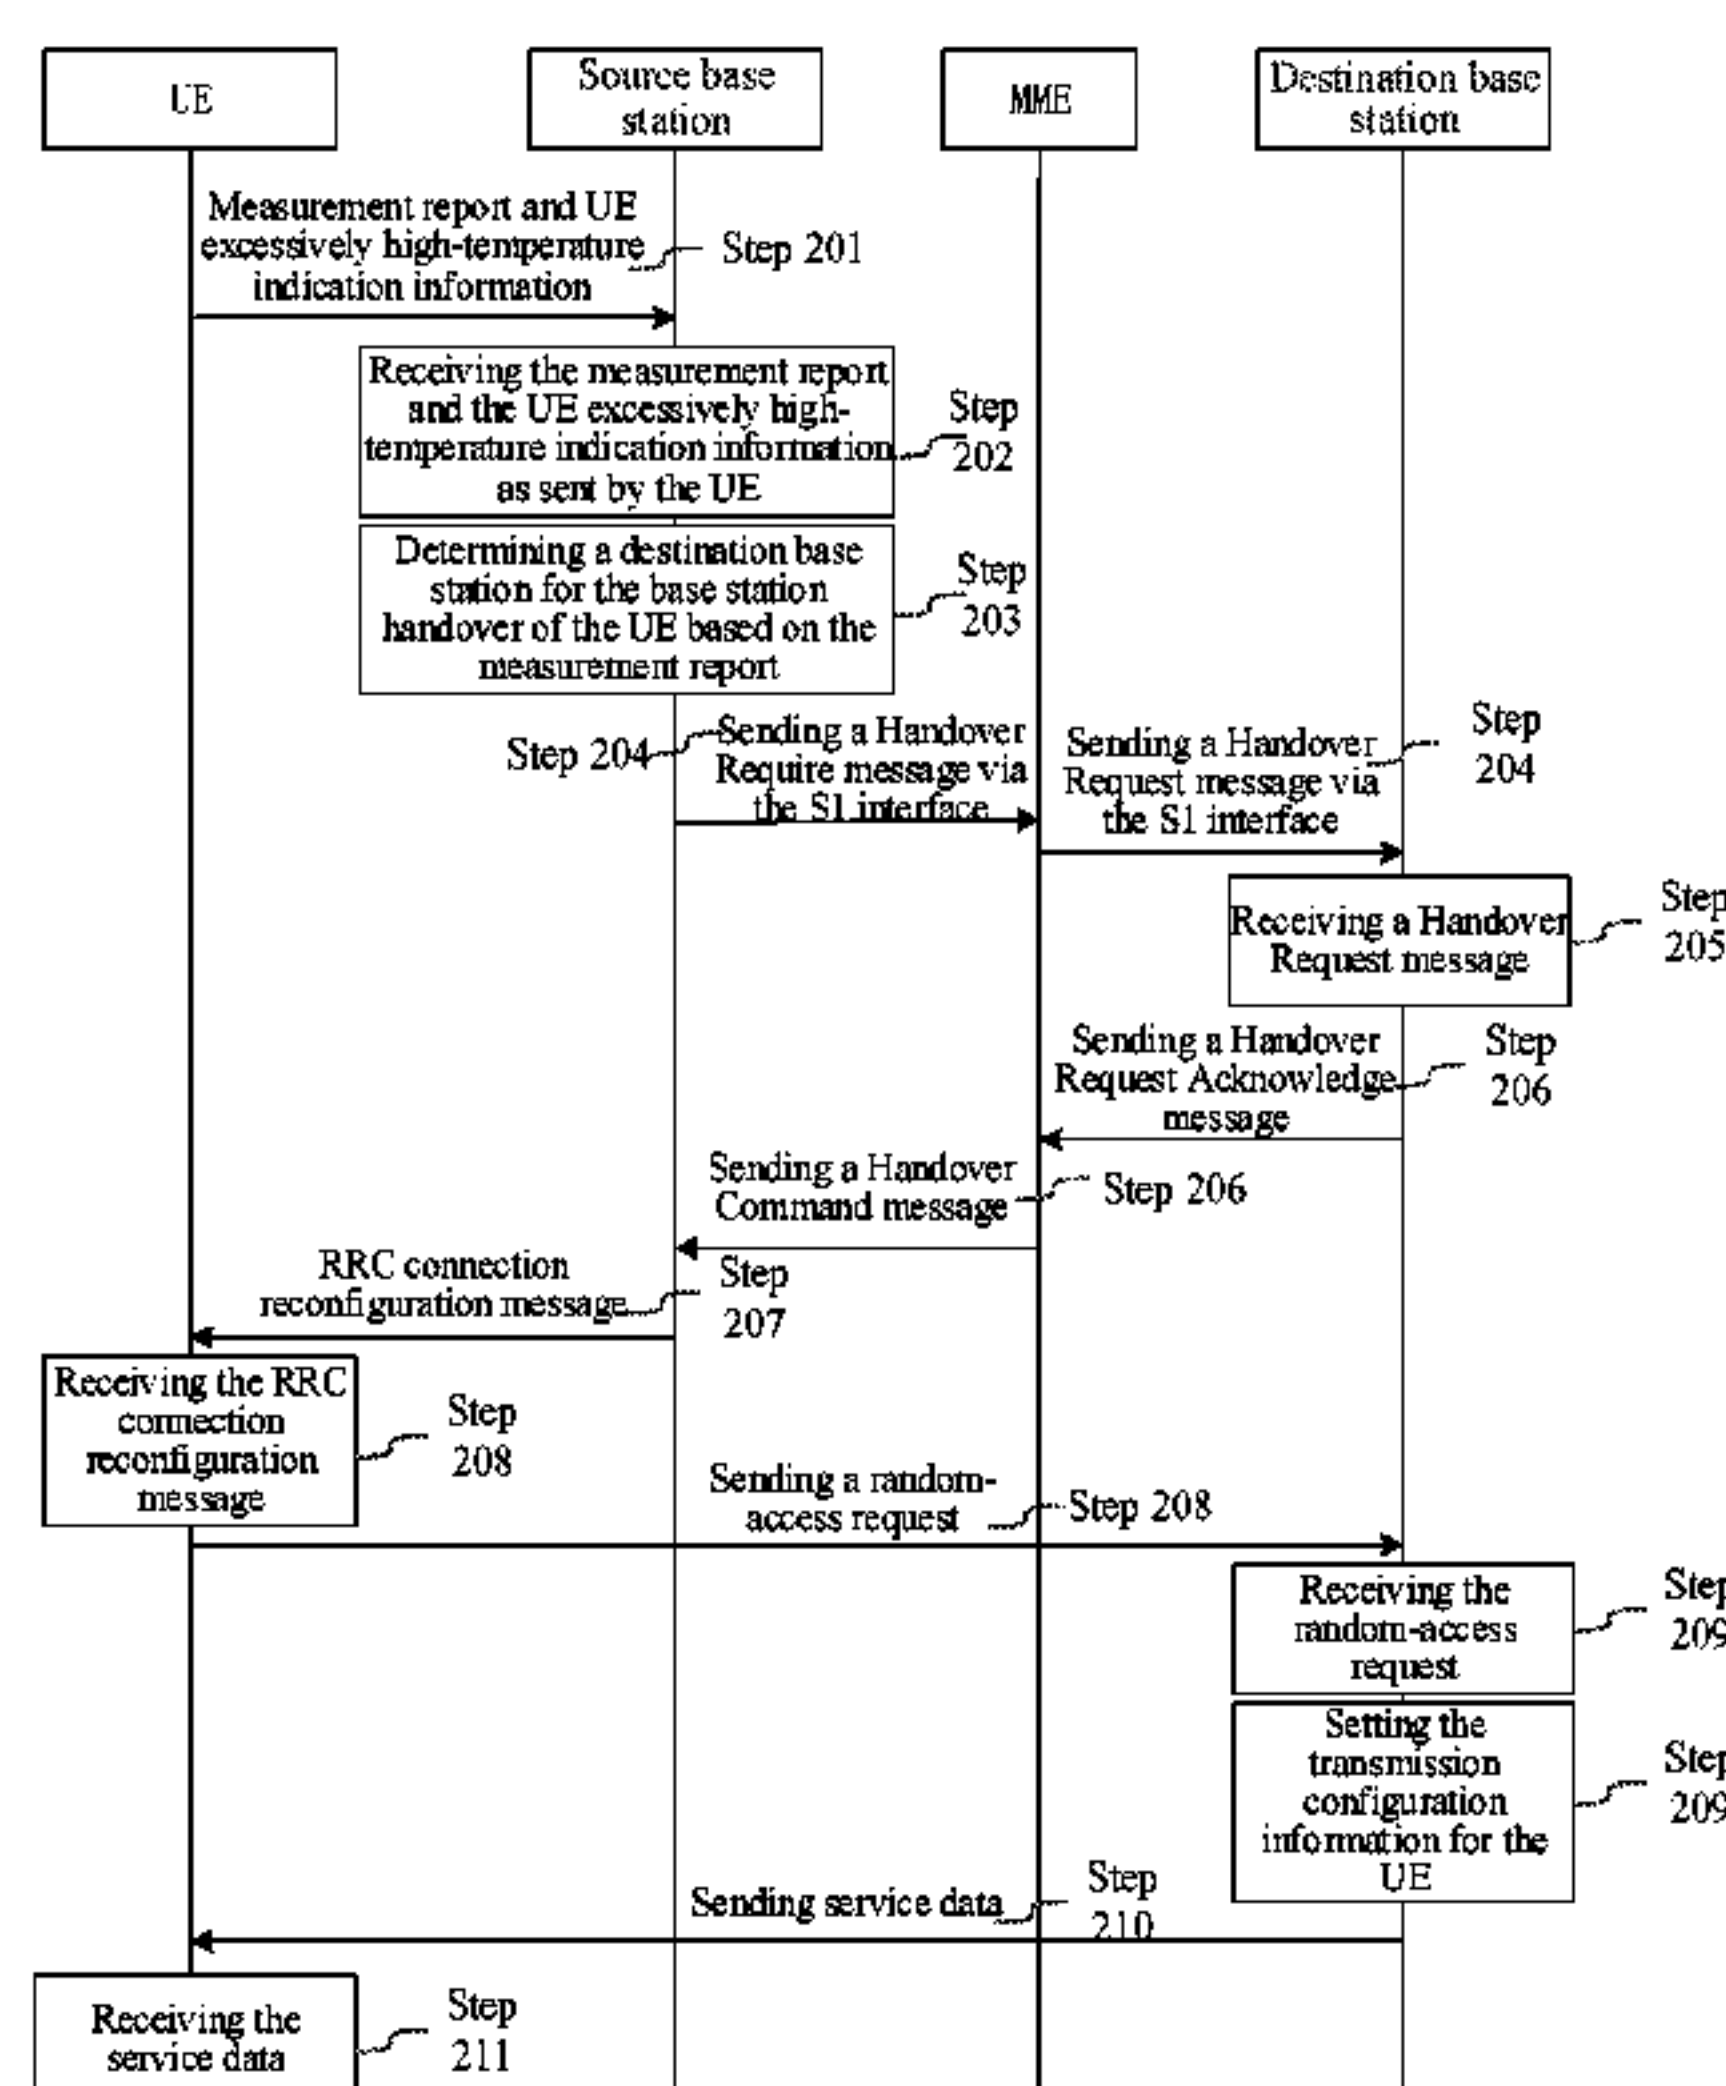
UE

Source base station

MME

Destination base station

Measurement report and UE excessively high-temperature indication information

Step 201

Receiving the measurement report and the UE excessively high-temperature indication information as sent by the UE

Step 202

Determining a destination base station for the base station handover of the UE based on the measurement report

Step 203

Step 204

Sending a Handover Require message via the S1 interface

Sending a Handover Request message via the S1 interface

Step 204

Receiving a Handover Request message

Step 205

Sending a Handover Request Acknowledge message

Step 206

Sending a Handover Command message

Step 206

RRC connection reconfiguration message

Step 207

Receiving the RRC connection reconfiguration message

Step 208

Sending a random-access request

Step 208

Receiving the random-access request

Step 209

Setting the transmission configuration information for the UE

Step 209

Sending service data

Step 210

Receiving the service data

Step 211